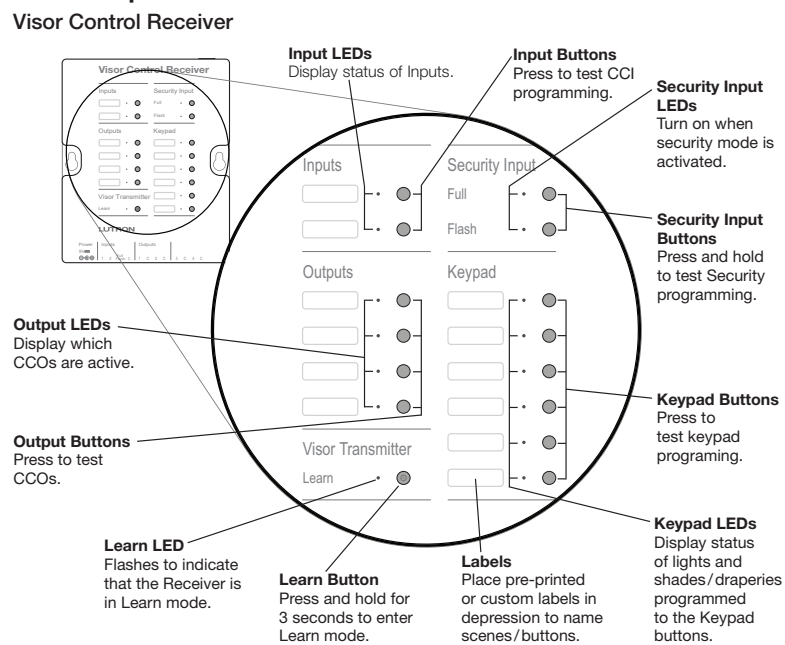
Visor Control Receiver

Visor Control Receiver
Inputs
Security Input
Full
Flash
Outputs
Keypad
Visor Transmitter
Learn
LUTRON
Power
Inputs
Outputs

Input LEDs
Display status of Inputs.

Input Buttons
Press to test CCI programming.

Security Input LEDs
Turn on when security mode is activated.

Inputs
Security Input
Full
Flash

Security Input Buttons
Press and hold to test Security programming.

Outputs
Keypad

Output LEDs
Display which CCOs are active.

Keypad Buttons
Press to test keypad programing.

Output Buttons
Press to test CCOs.

Visor Transmitter
Learn

Keypad LEDs
Display status of lights and shades/draperies programmed to the Keypad buttons.

Learn LED
Flashes to indicate that the Receiver is in Learn mode.

Learn Button
Press and hold for 3 seconds to enter Learn mode.

Labels
Place pre-printed or custom labels in depression to name scenes/buttons.